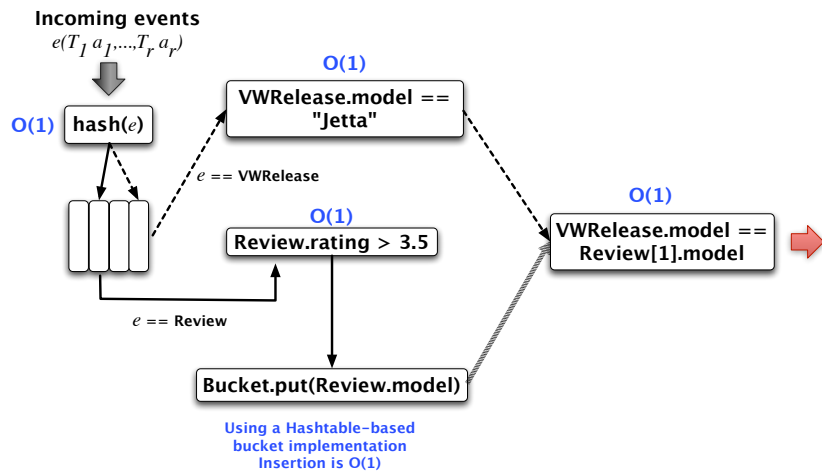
Incoming events

$e(T_1\ a_1, ..., T_r\ a_r)$

O(1)

hash($e$)

O(1)

VWRelease.model == "Jetta"

$e$ == VWRelease

O(1)

Review.rating > 3.5

O(1)

VWRelease.model == Review[1].model

$e$ == Review

Bucket.put(Review.model)

Using a Hashtable-based bucket implementation Insertion is O(1)